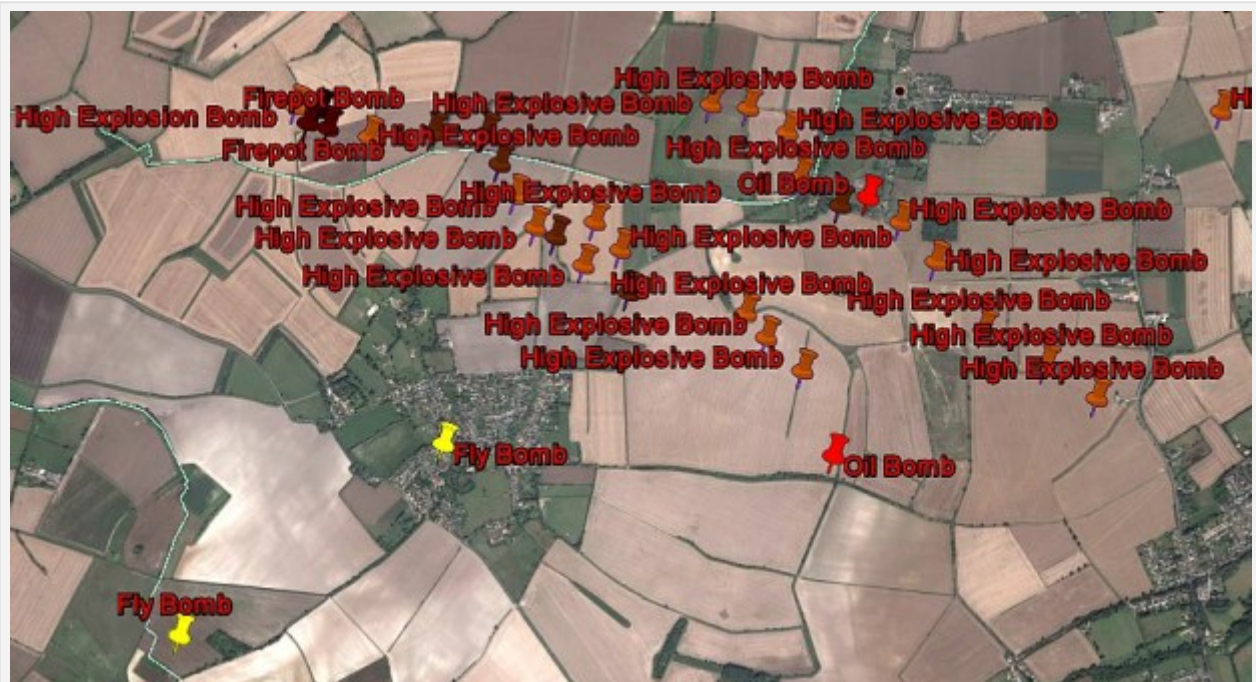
High Explosive Bomb
Firepot Bomb
High Explosion Bomb
High Explosive Bomb
High Explosive Bomb
Firepot Bomb
High Explosive Bomb
High Explosive Bomb
Oil Bomb
High Explosive Bomb
High Explosive Bomb
High Explosive Bomb
High Explosive Bomb
High Explosive Bomb
High Explosive Bomb
High Explosive Bomb
High Explosive Bomb
High Explosive Bomb
High Explosive Bomb
High Explosive Bomb
High Explosive Bomb
Fly Bomb
Oil Bomb
Fly Bomb
Hi